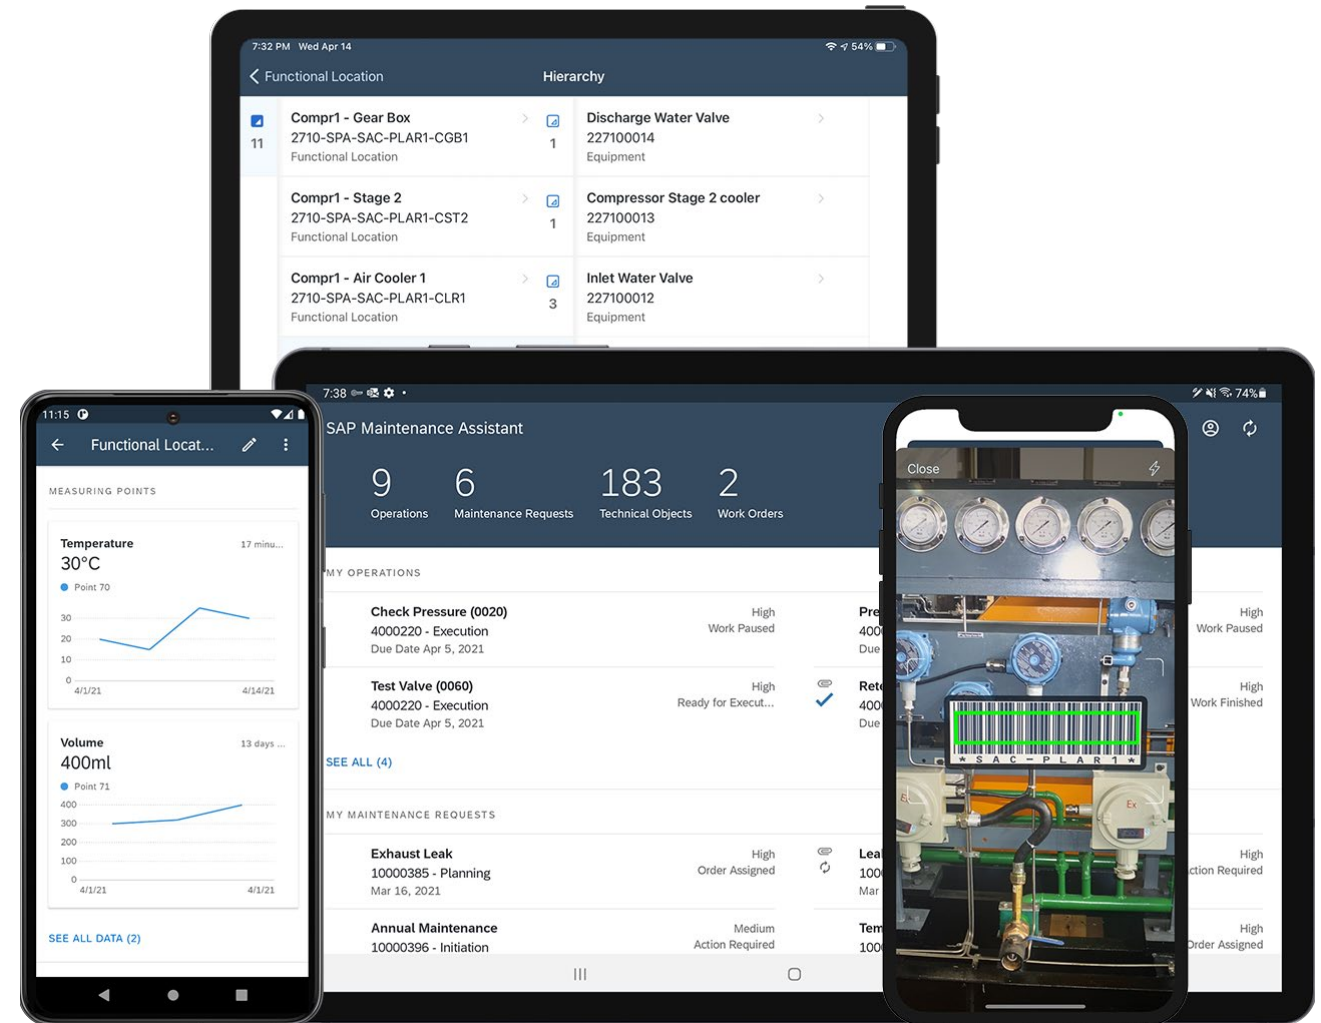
7:32 PM Wed Apr 14
54%

Functional Location
Hierarchy

11
Compr1 - Gear Box
2710-SPA-SAC-PLAR1-CGB1
Functional Location
1
Discharge Water Valve
227100014
Equipment

Compr1 - Stage 2
2710-SPA-SAC-PLAR1-CST2
Functional Location
1
Compressor Stage 2 cooler
227100013
Equipment

Compr1 - Air Cooler 1
2710-SPA-SAC-PLAR1-CLR1
Functional Location
3
Inlet Water Valve
227100012
Equipment

11:15
Functional Locat...

MEASURING POINTS

Temperature
17 minu...
30°C
Point 70
30
20
10
0
4/1/21
4/14/21

Volume
13 days ...
400ml
Point 71
400
300
200
100
0
4/1/21
4/1/21

SEE ALL DATA (2)

7:38
74%
SAP Maintenance Assistant

9
Operations
6
Maintenance Requests
183
Technical Objects
2
Work Orders

MY OPERATIONS

Check Pressure (0020)
4000220 - Execution
Due Date Apr 5, 2021
High
Work Paused

Pre
400
Due
High
Work Paused

Test Valve (0060)
4000220 - Execution
Due Date Apr 5, 2021
High
Ready for Execut...

Ret
400
Due
High
Work Finished

SEE ALL (4)

MY MAINTENANCE REQUESTS

Exhaust Leak
10000385 - Planning
Mar 16, 2021
High
Order Assigned

Lea
100
Mar
High
ction Required

Annual Maintenance
10000396 - Initiation
Medium
Action Required

Tem
100
High
Order Assigned

Close
S A C - P L A R 1